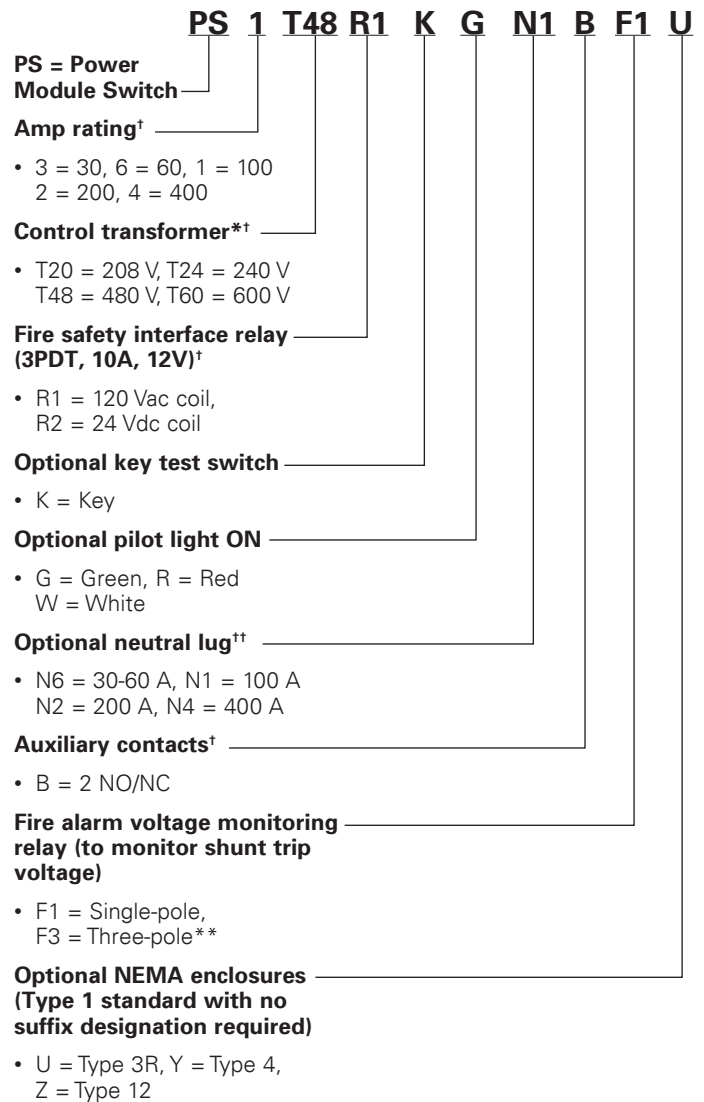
PS 1 T48 R1 K G N1 B F1 U

PS = Power Module Switch

Amp rating†

• 3 = 30, 6 = 60, 1 = 100
2 = 200, 4 = 400

Control transformer*†

• T20 = 208 V, T24 = 240 V
T48 = 480 V, T60 = 600 V

Fire safety interface relay (3PDT, 10A, 12V)†

• R1 = 120 Vac coil,
R2 = 24 Vdc coil

Optional key test switch

• K = Key

Optional pilot light ON

• G = Green, R = Red
W = White

Optional neutral lug††

• N6 = 30-60 A, N1 = 100 A
N2 = 200 A, N4 = 400 A

Auxiliary contacts†

• B = 2 NO/NC

Fire alarm voltage monitoring relay (to monitor shunt trip voltage)

• F1 = Single-pole,
F3 = Three-pole**

Optional NEMA enclosures (Type 1 standard with no suffix designation required)

• U = Type 3R, Y = Type 4,
Z = Type 12